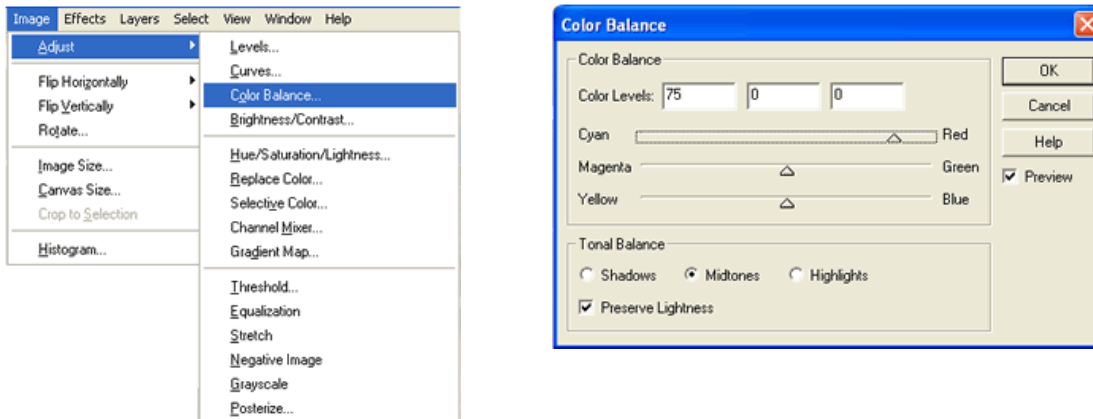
Image Effects Layers Select View Window Help

Adjust
Flip Horizontally
Flip Vertically
Rotate...
Image Size...
Canvas Size...
Crop to Selection
Histogram...

Levels...
Curves...
Color Balance...
Brightness/Contrast...
Hue/Saturation/Lightness...
Replace Color...
Selective Color...
Channel Mixer...
Gradient Map...
Threshold...
Equalization
Stretch
Negative Image
Grayscale
Posterize...

Color Balance

Color Balance
Color Levels: 75 0 0
Cyan Red
Magenta Green
Yellow Blue

Tonal Balance
Shadows Midtones Highlights
Preserve Lightness

OK
Cancel
Help
Preview